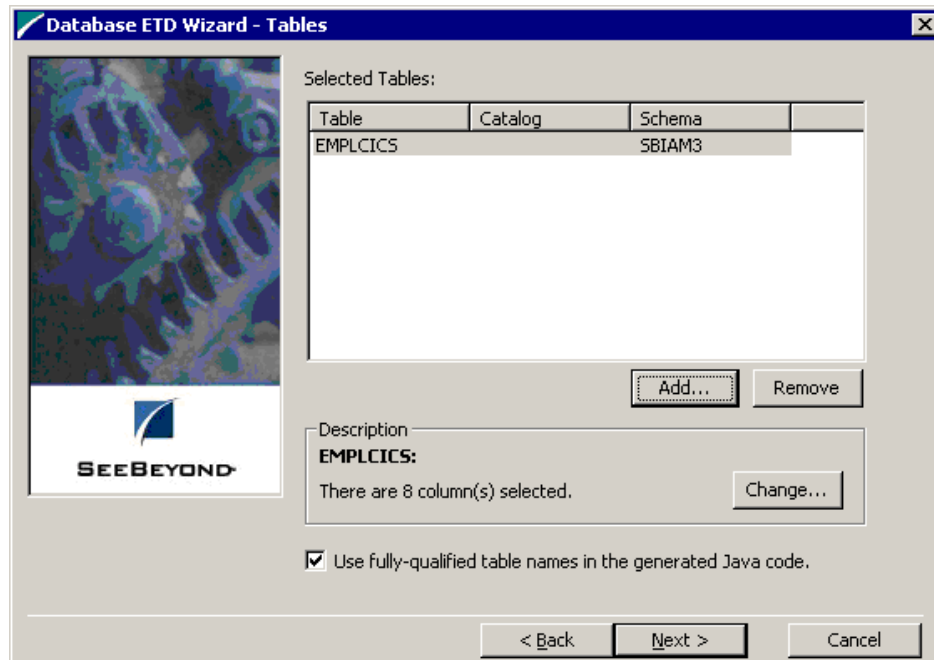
Database ETD Wizard - Tables

SeeBeyond

Selected Tables:

| Table | Catalog | Schema |
|---|---|---|
| EMPLCICS | | SBIAM3 |

Add...

Remove

Description

EMPLCICS:

There are 8 column(s) selected.

Change...

Use fully-qualified table names in the generated Java code.

< Back

Next >

Cancel